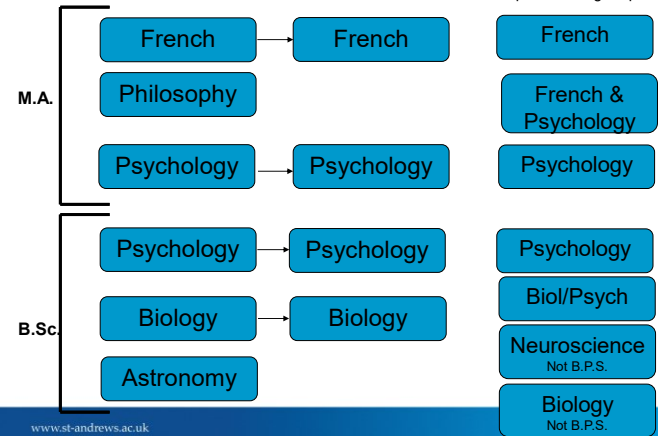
M.A.

French

French

French

Philosophy

French & Psychology

Psychology

Psychology

Psychology

B.Sc.

Psychology

Psychology

Psychology

Biology

Biology

Biol/Psych

Astronomy

Neuroscience
Not B.P.S.

Biology
Not B.P.S.

www.st-andrews.ac.uk